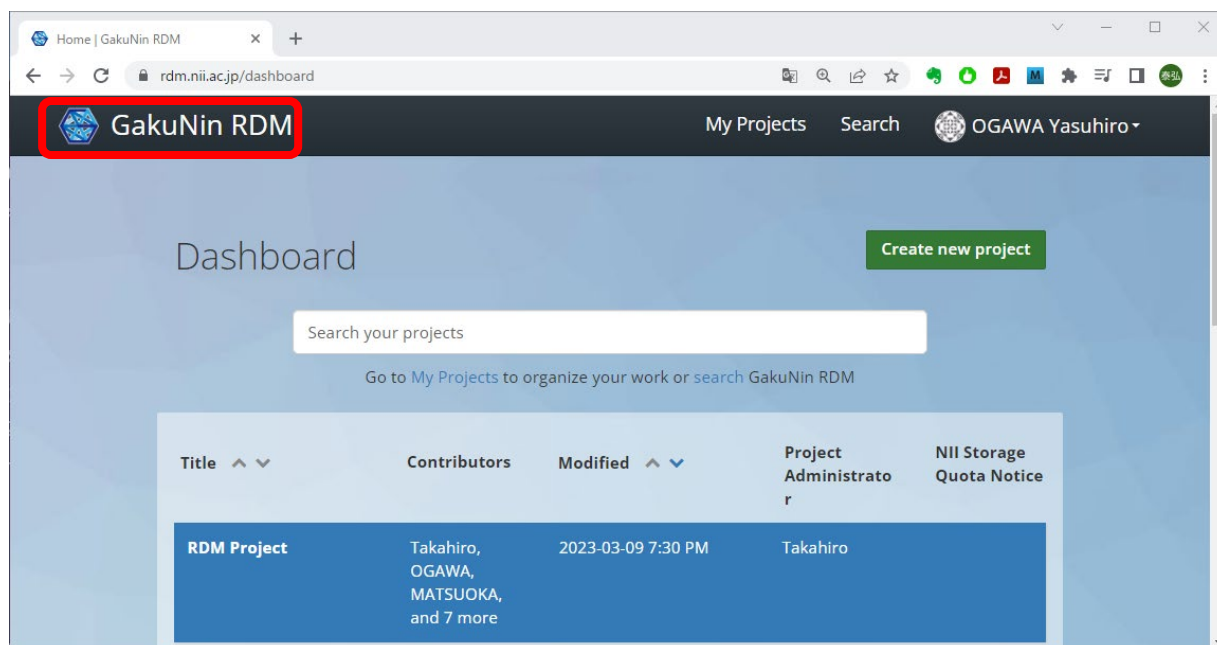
Home | GakuNin RDM

rdm.nii.ac.jp/dashboard

GakuNin RDM

My Projects Search OGAWA Yasuhiro

Dashboard

Create new project

Search your projects

Go to My Projects to organize your work or search GakuNin RDM

| Title | Contributors | Modified | Project Administrator | NII Storage Quota Notice |
|---|---|---|---|---|
| RDM Project | Takahiro, OGAWA, MATSUOKA, and 7 more | 2023-03-09 7:30 PM | Takahiro | |